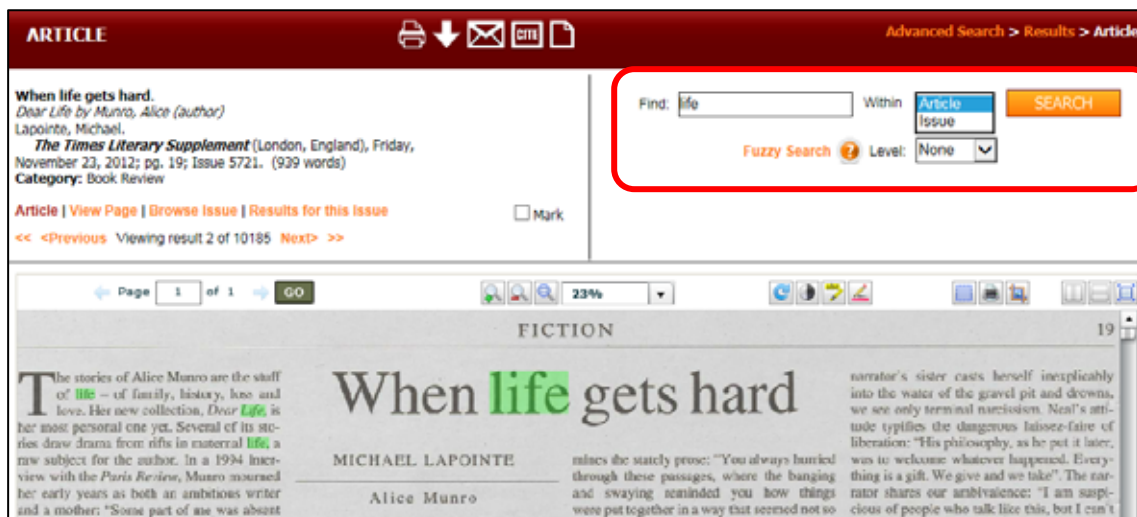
ARTICLE

Advanced Search > Results > Article

When life gets hard.
Dear Life by Munro, Alice (author)
Lapointe, Michael.
The Times Literary Supplement (London, England), Friday, November 23, 2012; pg. 19; Issue 5721. (939 words)
Category: Book Review

Article | View Page | Browse Issue | Results for this Issue

Mark

<< <Previous Viewing result 2 of 10185 Next> >>

Find: life Within Article Issue SEARCH

Fuzzy Search Level: None

Page 1 of 1 GO 23%

FICTION 19

The stories of Alice Munro are the stuff of life – of family, history, loss and love. Her new collection, Dear Life, is her most personal one yet. Several of its stories draw drama from rifts in maternal life, a new subject for the author. In a 1994 interview with the Paris Review, Munro mourned her early years as both an ambitious writer and a mother: "Some part of me was absent

When life gets hard

MICHAEL LAPOINTE

Alice Munro

mines the stately prose: "You always hurried through these passages, where the banging and swaying reminded you how things were put together in a way that seemed not so

narrator's sister casts herself inexplicably into the water of the gravel pit and drowns, we see only terminal narcissism. Neal's attitude typifies the dangerous laissez-faire of liberation: "His philosophy, as he put it later, was to welcome whatever happened. Everything is a gift. We give and we take". The narrator shares our ambivalence: "I am suspicious of people who talk like this, but I can't